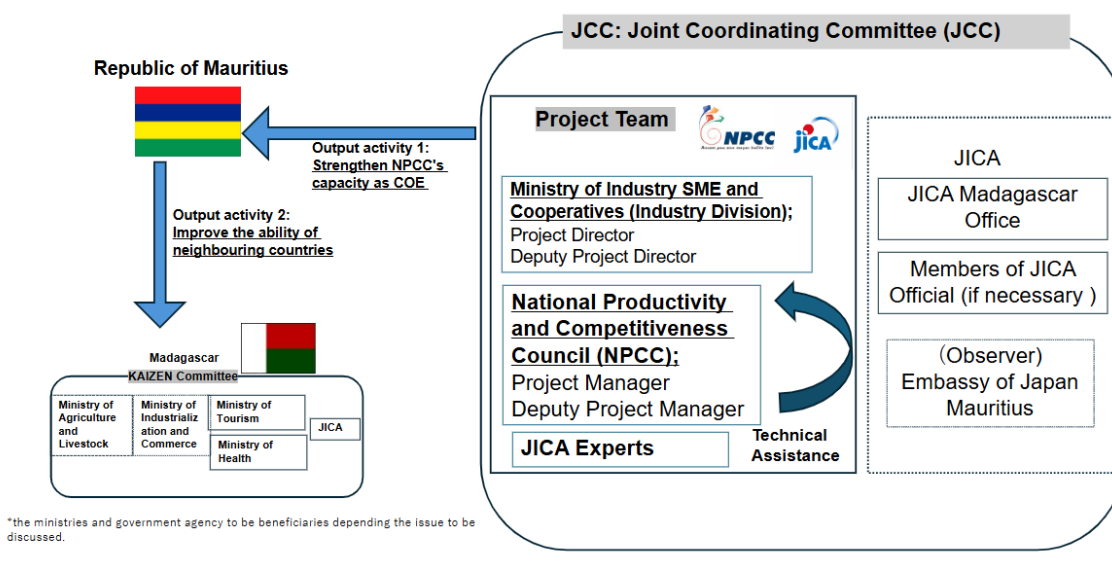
Republic of Mauritius

Output activity 1:
Strengthen NPCC's capacity as COE

Output activity 2:
Improve the ability of neighbouring countries

Madagascar
KAIZEN Committee

Ministry of Agriculture and Livestock

Ministry of Industrialization and Commerce

Ministry of Tourism

Ministry of Health

JICA

*the ministries and government agency to be beneficiaries depending the issue to be discussed.

JCC: Joint Coordinating Committee (JCC)

Project Team

NPCC

JICA

Ministry of Industry SME and Cooperatives (Industry Division);
Project Director
Deputy Project Director

National Productivity and Competitiveness Council (NPCC);
Project Manager
Deputy Project Manager

JICA Experts

Technical Assistance

JICA

JICA Madagascar Office

Members of JICA Official (if necessary )

(Observer)
Embassy of Japan Mauritius